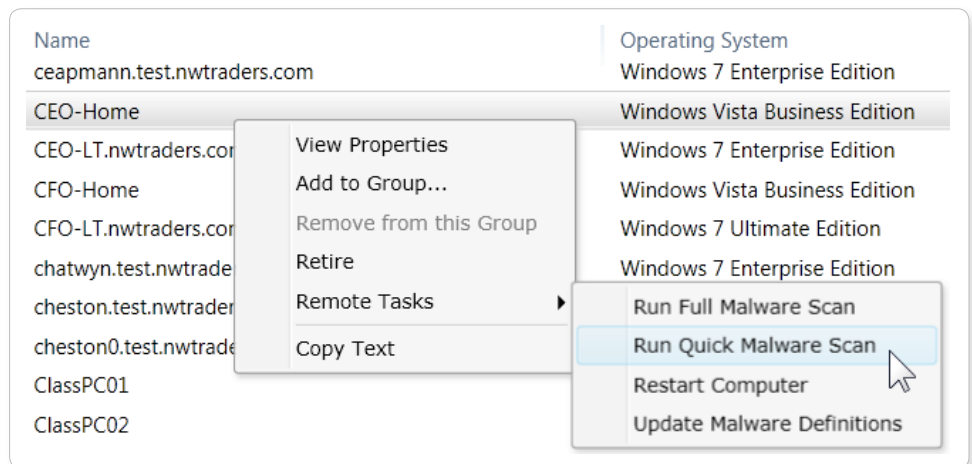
| Name | Operating System |
|---|---|
| ceapmann.test.nwtraders.com | Windows 7 Enterprise Edition |
| CEO-Home | Windows Vista Business Edition |
| CEO-LT.nwtraders.cor | Windows 7 Enterprise Edition |
| CFO-Home | Windows Vista Business Edition |
| CFO-LT.nwtraders.cor | Windows 7 Ultimate Edition |
| chatwyn.test.nwtrade | Windows 7 Enterprise Edition |
| cheston.test.nwtrader | |
| cheston0.test.nwtrade | |
| ClassPC01 | |
| ClassPC02 | |

View Properties
Add to Group...
Remove from this Group
Retire
Remote Tasks
Copy Text

Run Full Malware Scan
Run Quick Malware Scan
Restart Computer
Update Malware Definitions